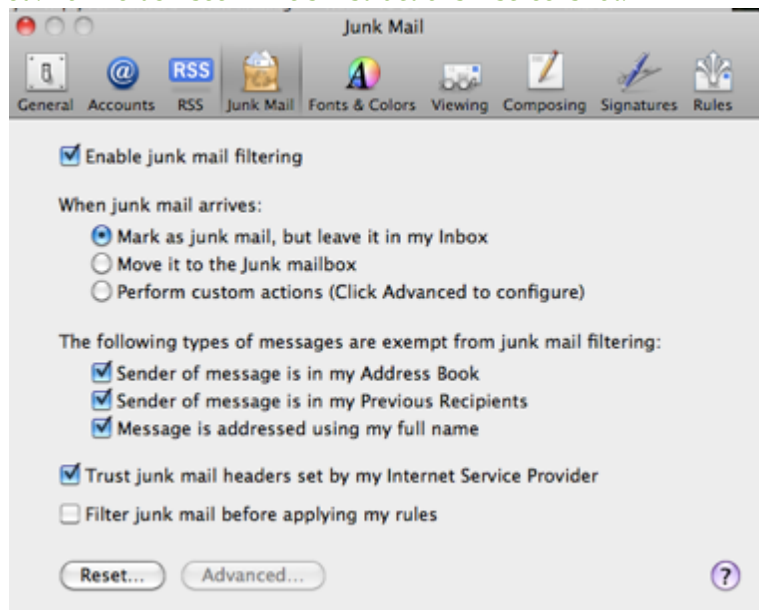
Junk Mail

General Accounts RSS Junk Mail Fonts & Colors Viewing Composing Signatures Rules

Enable junk mail filtering

When junk mail arrives:

Mark as junk mail, but leave it in my Inbox
Move it to the Junk mailbox
Perform custom actions (Click Advanced to configure)

The following types of messages are exempt from junk mail filtering:

Sender of message is in my Address Book
Sender of message is in my Previous Recipients
Message is addressed using my full name

Trust junk mail headers set by my Internet Service Provider

Filter junk mail before applying my rules

Reset... Advanced...

?